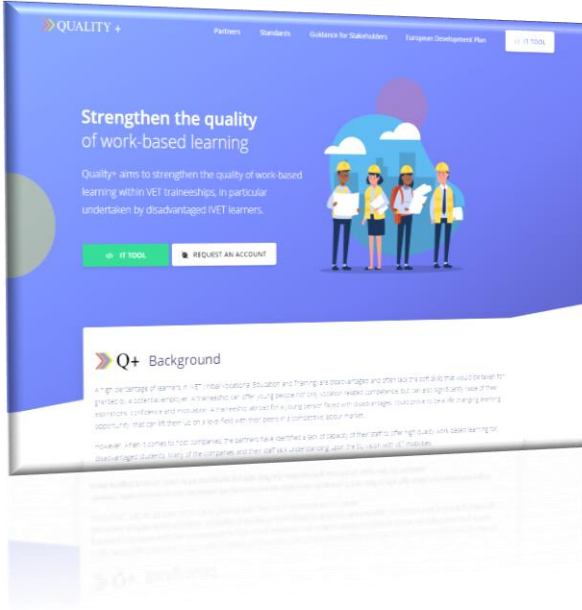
QUALITY +

Partners Standards Guidance for Stakeholders European Development Plan IT TOOL

Strengthen the quality of work-based learning

Quality+ aims to strengthen the quality of work-based learning within VET traineeships, in particular undertaken by disadvantaged IVET learners.

IT TOOL REQUEST AN ACCOUNT

Q+ Background

A high percentage of learners in VET (Initial Vocational Education and Training) are disadvantaged and often lack the soft skills that would be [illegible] by a potential employer. A traineeship can offer young people not only vocation related competence but can also significantly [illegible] aspirations, confidence and motivation. A traineeship abroad for a young person faced with disadvantages could prove to be a life changing learning opportunity that can lift them up on a level field with their peers in a competitive labour market.

However, when it comes to host companies, the partners have identified a lack of capacity of their staff to offer high quality work-based learning for disadvantaged students. Many of the companies and their staff lack understanding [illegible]